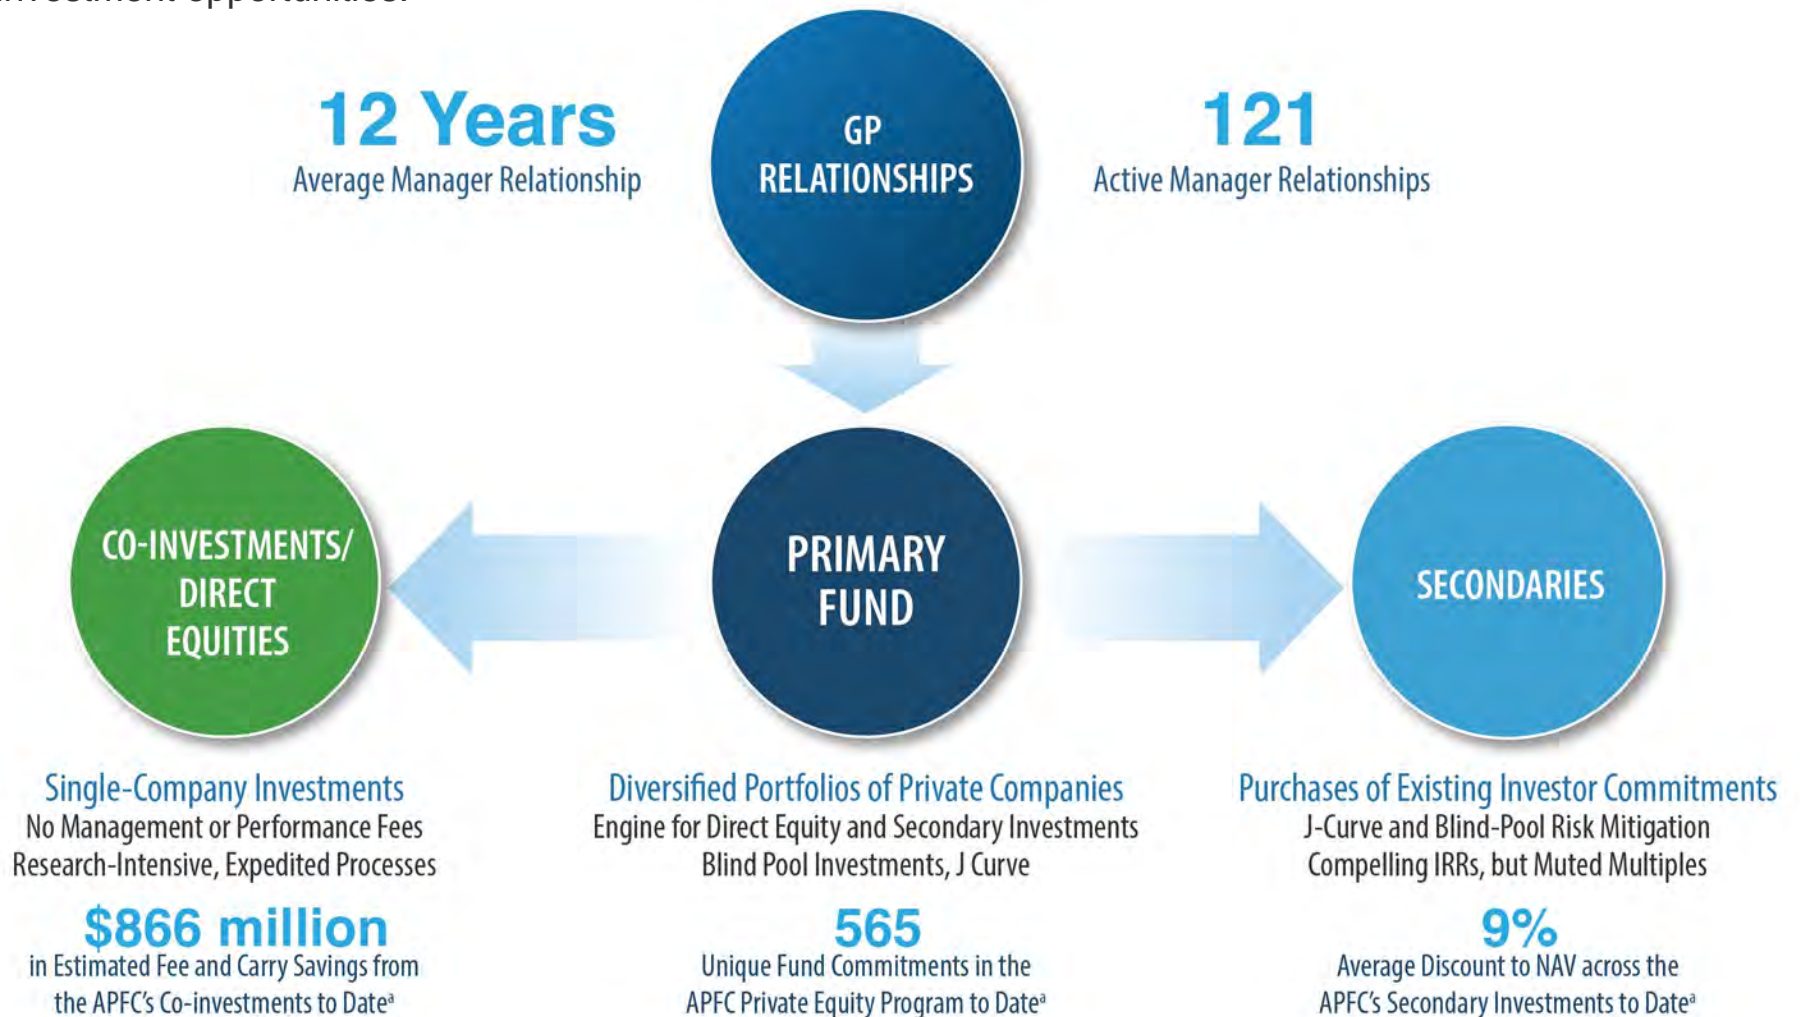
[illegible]

12 Years
Average Manager Relationship

GP RELATIONSHIPS

121
Active Manager Relationships

CO-INVESTMENTS/ DIRECT EQUITIES

PRIMARY FUND

SECONDARIES

Single-Company Investments
No Management or Performance Fees
Research-Intensive, Expedited Processes

$866 million
in Estimated Fee and Carry Savings from the APFC's Co-investments to Date$^a$

Diversified Portfolios of Private Companies
Engine for Direct Equity and Secondary Investments
Blind Pool Investments, J Curve

565
Unique Fund Commitments in the APFC Private Equity Program to Date$^a$

Purchases of Existing Investor Commitments
J-Curve and Blind-Pool Risk Mitigation
Compelling IRRs, but Muted Multiples

9%
Average Discount to NAV across the APFC's Secondary Investments to Date$^a$